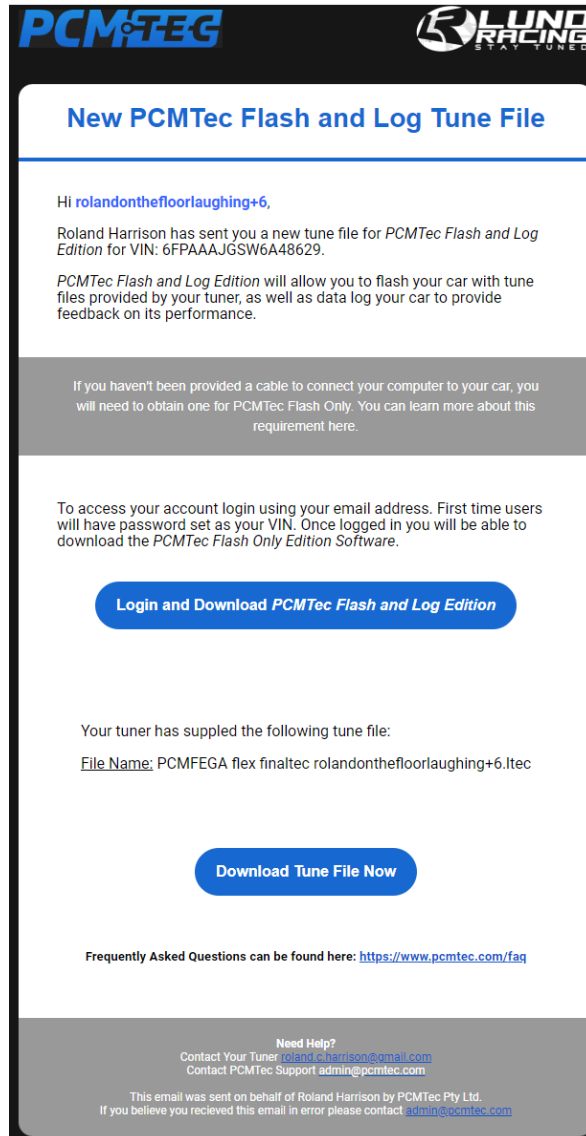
PCMTEC

LUND RACING
STAY TUNED

New PCMTec Flash and Log Tune File

Hi rolandonthefloorlaughing+6,

Roland Harrison has sent you a new tune file for PCMTec Flash and Log Edition for VIN: 6FPAAAJGSW6A48629.

PCMTec Flash and Log Edition will allow you to flash your car with tune files provided by your tuner, as well as data log your car to provide feedback on its performance.

If you haven't been provided a cable to connect your computer to your car, you will need to obtain one for PCMTec Flash Only. You can learn more about this requirement here.

To access your account login using your email address. First time users will have password set as your VIN. Once logged in you will be able to download the PCMTec Flash Only Edition Software.

Login and Download PCMTec Flash and Log Edition

Your tuner has supplied the following tune file:

File Name: PCMFEGA flex finaltec rolandonthefloorlaughing+6.ltec

Download Tune File Now

Frequently Asked Questions can be found here: https://www.pcmtec.com/faq

Need Help?
Contact Your Tuner roland.c.harrison@gmail.com
Contact PCMTec Support admin@pcmtec.com

This email was sent on behalf of Roland Harrison by PCMTec Pty Ltd.
If you believe you recieved this email in error please contact admin@pcmtec.com